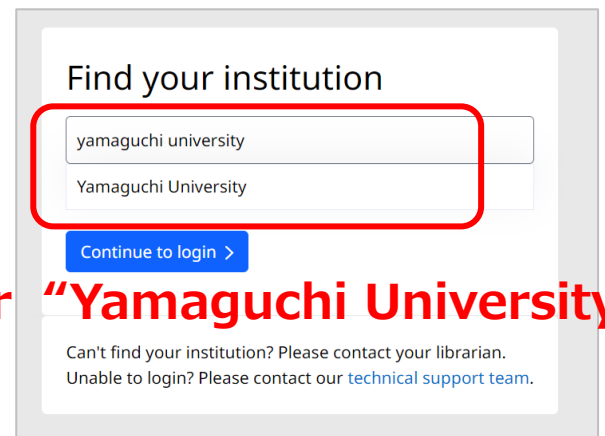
Find your institution

yamaguchi university

Yamaguchi University

Continue to login >

r “Yamaguchi Universit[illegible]

Can't find your institution? Please contact your librarian.
Unable to login? Please contact our technical support team.